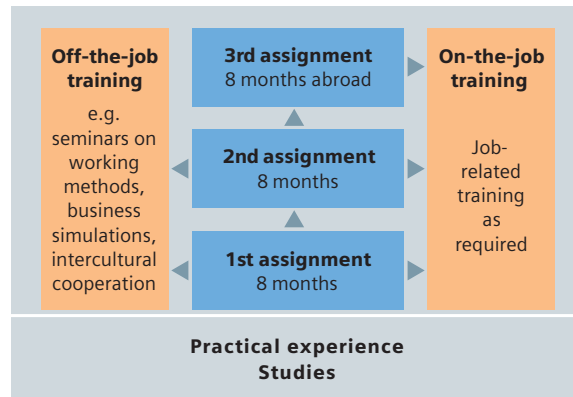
Off-the-job training

e.g. seminars on working methods, business simulations, intercultural cooperation

3rd assignment
8 months abroad

2nd assignment
8 months

1st assignment
8 months

On-the-job training

Job-related training as required

Practical experience
Studies